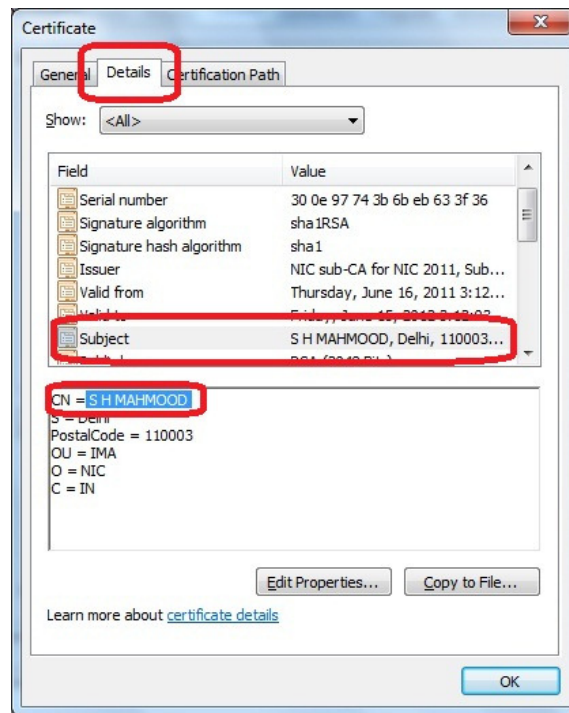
Certificate

General | Details | Certification Path

Show: <All>

| Field | Value |
|---|---|
| Serial number | 30 0e 97 74 3b 6b eb 63 3f 36 |
| Signature algorithm | sha1RSA |
| Signature hash algorithm | sha1 |
| Issuer | NIC sub-CA for NIC 2011, Sub... |
| Valid from | Thursday, June 16, 2011 3:12... |
| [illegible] | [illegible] |
| Subject | S H MAHMOOD, Delhi, 110003... |
| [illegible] | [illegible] |

CN = S H MAHMOOD
S = Delhi
PostalCode = 110003
OU = IMA
O = NIC
C = IN

Edit Properties... Copy to File...

Learn more about certificate details

OK